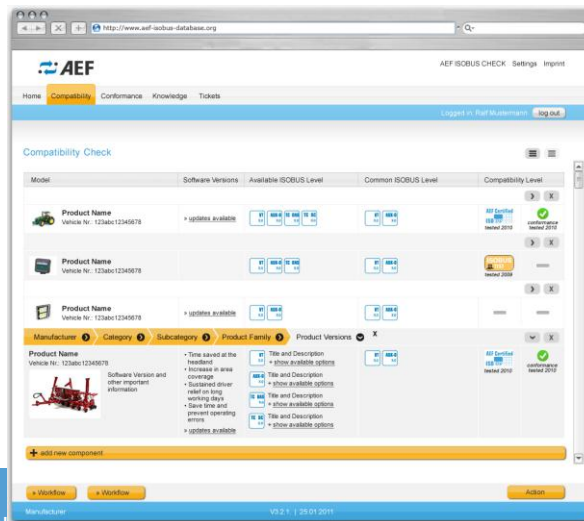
http://www.aef-isobus-database.org

AEF

AEF ISOBUS CHECK Settings Imprint

Home Compatibility Conformance Knowledge Tickets

Logged in: Ralf Mustermann log out

Compatibility Check

| Model | Software Versions | Available ISOBUS Level | Common ISOBUS Level | Compatibility Level |
|---|---|---|---|---|
| Product Name Vehicle Nr.: 123abc12345678 | » updates available | VT AUX-O TC BAS TC GEO | VT AUX-O | AEF Certified tested 2010 / conformance tested 2010 |
| Product Name Vehicle Nr.: 123abc12345678 | | VT AUX-O TC BAS | VT AUX-O | tested 2009 |
| Product Name Vehicle Nr.: 123abc12345678 | » updates available | VT AUX-O | VT AUX-O | |

Manufacturer Category Subcategory Product Family Product Versions x

Product Name
Vehicle Nr.: 123abc12345678

Software Version and other important information

• Time saved at the headland
• Increase in area coverage
• Sustained driver relief on long working days
• Save time and prevent operating errors
» updates available

VT Title and Description » show available options
AUX-O Title and Description » show available options
TC BAS Title and Description » show available options
TC GEO Title and Description » show available options

VT AUX-O

AEF Certified tested 2010
conformance tested 2010

+ add new component

» Workflow » Workflow Action

Manufacturer V3.2.1 | 25.01.2011